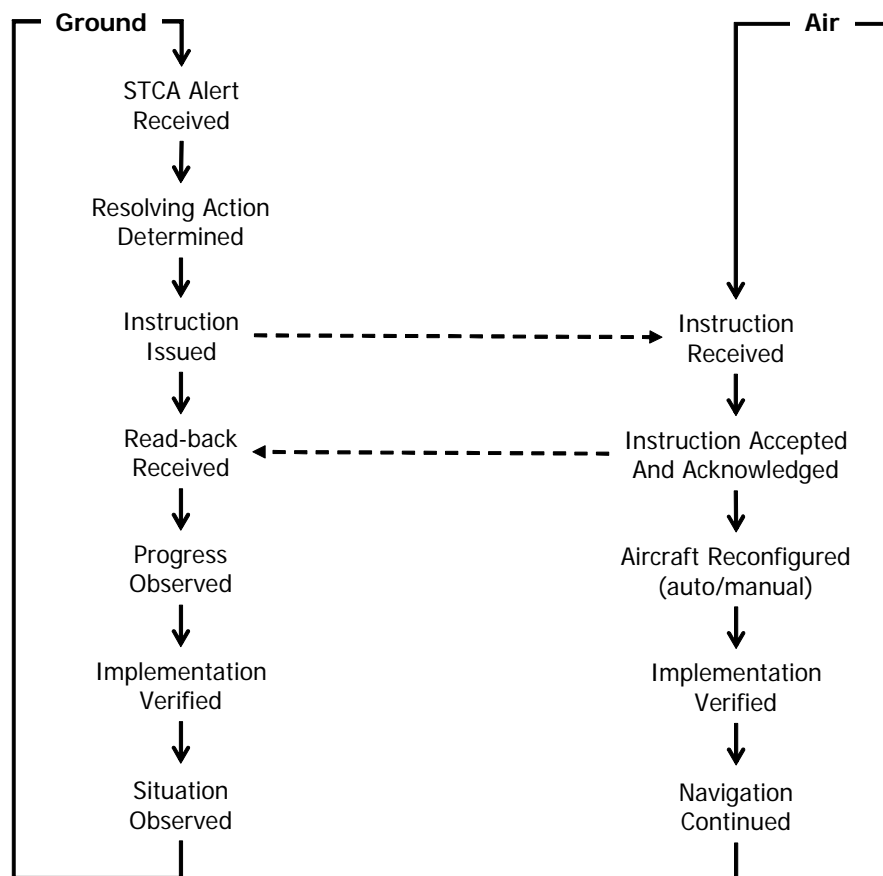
Ground

STCA Alert Received

Resolving Action Determined

Instruction Issued

Read-back Received

Progress Observed

Implementation Verified

Situation Observed

Air

Instruction Received

Instruction Accepted And Acknowledged

Aircraft Reconfigured (auto/manual)

Implementation Verified

Navigation Continued